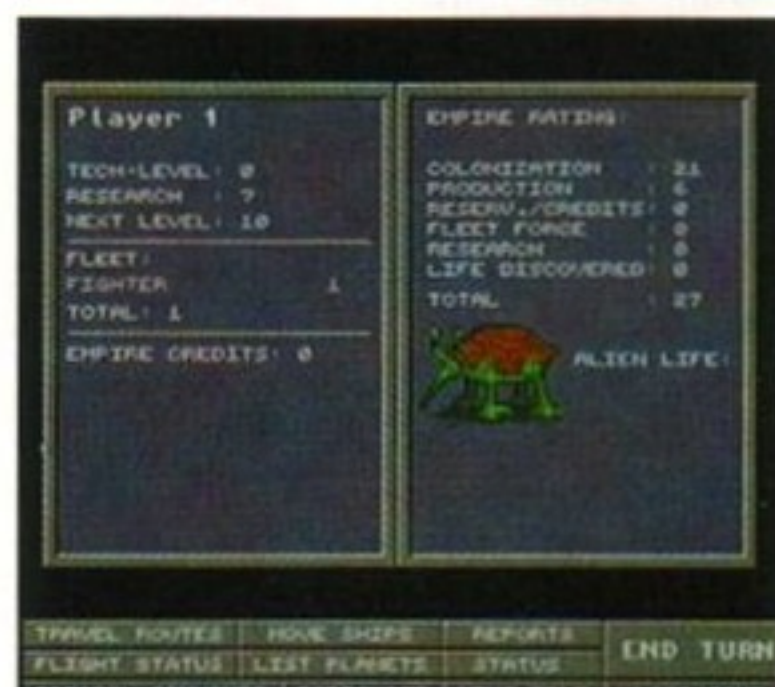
Player 1

TECH-LEVEL : 0
RESEARCH : 7
NEXT LEVEL : 10

FLEET :
FIGHTER 1
TOTAL : 1

EMPIRE CREDITS : 0

EMPIRE RATING :

COLONIZATION : 21
PRODUCTION : 6
RESERV./CREDITS : 0
FLEET FORCE : 0
RESEARCH : 0
LIFE DISCOVERED : 0
TOTAL : 27

ALIEN LIFE :

TRAVEL ROUTES | MOVE SHIPS | REPORTS
FLIGHT STATUS | LIST PLANETS | STATUS
END TURN